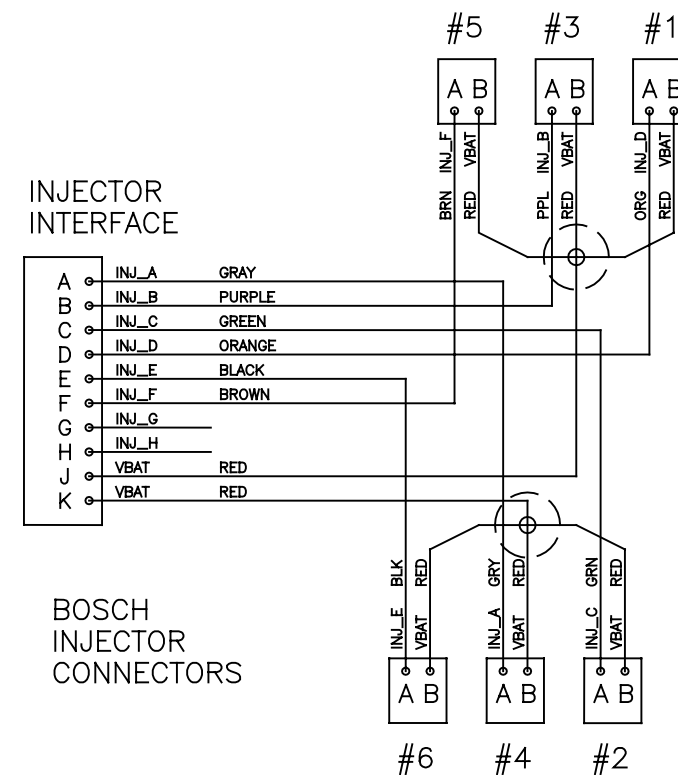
#5 #3 #1

A B
INJ_F VBAT
BRN RED

A B
INJ_B VBAT
PPL RED

A B
INJ_D VBAT
ORG RED

INJECTOR INTERFACE

A INJ_A GRAY
B INJ_B PURPLE
C INJ_C GREEN
D INJ_D ORANGE
E INJ_E BLACK
F INJ_F BROWN
G INJ_G
H INJ_H
J VBAT RED
K VBAT RED

BOSCH INJECTOR CONNECTORS

BLK RED
INJ_E VBAT
A B

GRY RED
INJ_A VBAT
A B

GRN RED
INJ_C VBAT
A B

#6 #4 #2